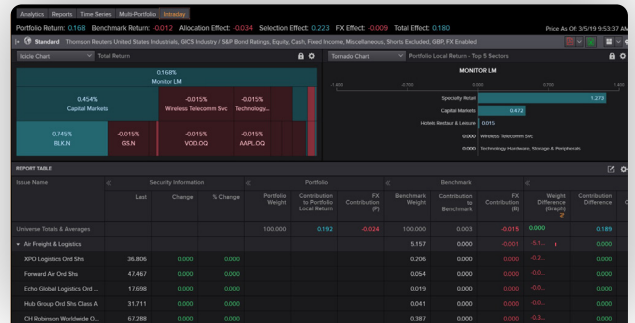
Analytics Reports Time Series Multi-Portfolio Intraday

Portfolio Return: 0.168 Benchmark Return: 0.012 Allocation Effect: -0.034 Selection Effect: 0.223 FX Effect: -0.005 Total Effect: 0.180

Price As Of: 3/5/19 9:53:37 AM

Standard Thomson Reuters United States Industrials, GICS Industry / S&P Bond Ratings, Equity, Cash, Fixed Income, Miscellaneous, Shorts Excluded, GBP, FX Enabled

Icicle Chart Total Return

0.168%
Monitor LM

0.454%
Capital Markets

-0.015%
Wireless Telecomm Svc

-0.015%
Technology...

0.745%
RLK.N

-0.015%
GS.N

-0.015%
VOD.OQ

-0.015%
AAPL.OQ

Tornado Chart Portfolio Local Return - Top 5 Sectors

MONITOR LM

-1.400 -0.700 0.000 0.700 1.400

Specialty Retail 1.273
Capital Markets 0.472
Hotels Restaur & Leisure 0.015
0.000 Wireless Telecomm Svc
0.000 Technology Hardware, Storage & Peripherals

REPORT TABLE

| Issue Name | Last | Change | % Change | Portfolio Weight | Contribution to Portfolio Local Return | FX Contribution (P) | Benchmark Weight | Contribution to Benchmark | FX Contribution (B) | Weight Difference (Graph) | Contribution Difference |
|---|---|---|---|---|---|---|---|---|---|---|---|
| Universe Totals & Averages | | | | 100.000 | 0.192 | -0.024 | 100.000 | 0.003 | -0.015 | 0.000 | 0.189 |
| Air Freight & Logistics | | | | | | | 5.157 | 0.000 | -0.001 | -5.1... | |
| XPO Logistics Ord Shs | 36.806 | 0.000 | 0.000 | | | | 0.206 | 0.000 | -0.001 | -0.2... | |
| Forward Air Ord Shs | 47.467 | 0.000 | 0.000 | | | | 0.054 | 0.000 | 0.000 | -0.0... | |
| Echo Global Logistics Ord ... | 17.698 | 0.000 | 0.000 | | | | 0.019 | 0.000 | 0.000 | -0.0... | |
| Hub Group Ord Shs Class A | 31.711 | 0.000 | 0.000 | | | | 0.041 | 0.000 | 0.000 | -0.0... | |
| CH Robinson Worldwide O... | 67.288 | 0.000 | 0.000 | | | | 0.387 | 0.000 | 0.000 | -0.3... | |